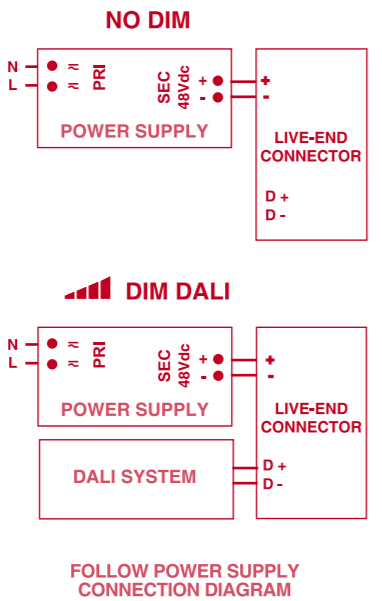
NO DIM

N
L
≈
≈
PRI
SEC
48Vdc
+
-
+
-
POWER SUPPLY
LIVE-END
CONNECTOR
D +
D -

DIM DALI

N
L
≈
≈
PRI
SEC
48Vdc
+
-
+
-
POWER SUPPLY
LIVE-END
CONNECTOR
DALI SYSTEM
D +
D -

FOLLOW POWER SUPPLY
CONNECTION DIAGRAM